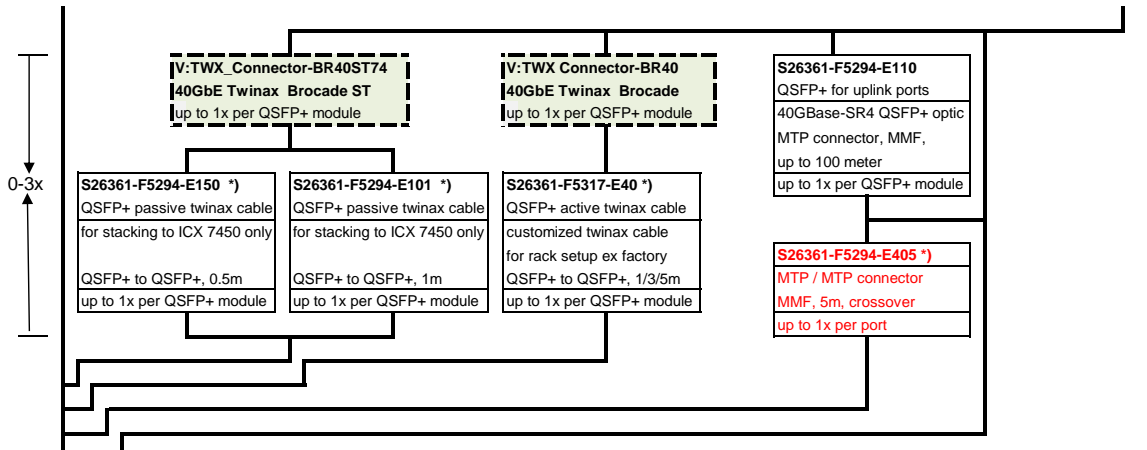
0-3x

V:TWX_Connector-BR40ST74
40GbE Twinax Brocade ST
up to 1x per QSFP+ module

V:TWX Connector-BR40
40GbE Twinax Brocade
up to 1x per QSFP+ module

S26361-F5294-E110
QSFP+ for uplink ports
40GBase-SR4 QSFP+ optic
MTP connector, MMF,
up to 100 meter
up to 1x per QSFP+ module

S26361-F5294-E150 *)
QSFP+ passive twinax cable
for stacking to ICX 7450 only
QSFP+ to QSFP+, 0.5m
up to 1x per QSFP+ module

S26361-F5294-E101 *)
QSFP+ passive twinax cable
for stacking to ICX 7450 only
QSFP+ to QSFP+, 1m
up to 1x per QSFP+ module

S26361-F5317-E40 *)
QSFP+ active twinax cable
customized twinax cable
for rack setup ex factory
QSFP+ to QSFP+, 1/3/5m
up to 1x per QSFP+ module

S26361-F5294-E405 *)
MTP / MTP connector
MMF, 5m, crossover
up to 1x per port